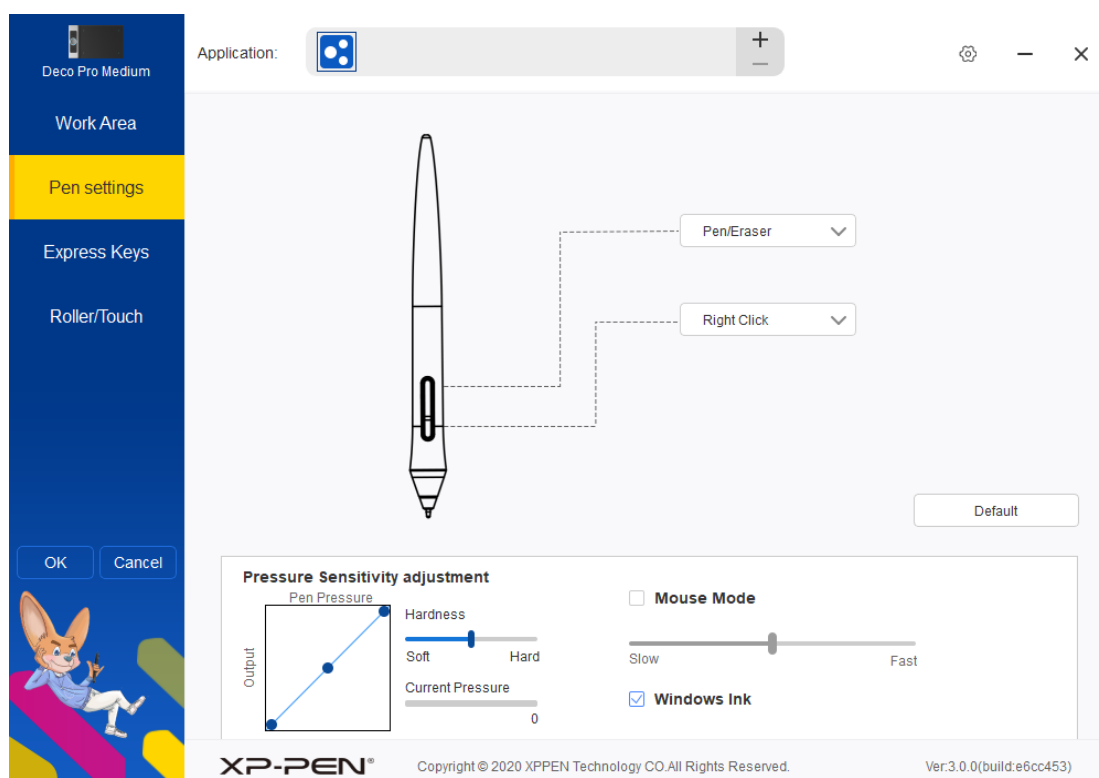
Deco Pro Medium

Work Area

Pen settings

Express Keys

Roller/Touch

OK Cancel

Application:

+
—

Pen/Eraser

Right Click

Default

Pressure Sensitivity adjustment

Pen Pressure

Output

Hardness

Soft Hard

Current Pressure

0

Mouse Mode

Slow Fast

Windows Ink

XP-PEN®

Copyright © 2020 XPPEN Technology CO.All Rights Reserved.

Ver:3.0.0(build:e6cc453)